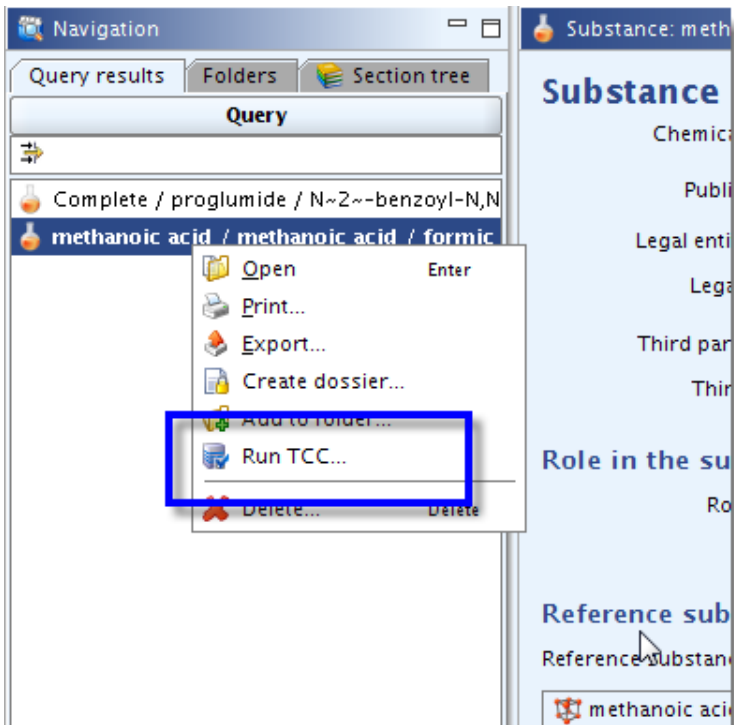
Navigation

Query results | Folders | Section tree

Query

Complete / proglumide / N~2~-benzoyl-N,N

methanoic acid / methanoic acid / formic

Open Enter
Print...
Export...
Create dossier...
Add to folder...
Run TCC...
Delete... Delete

Substance: meth

Substance

Chemica

Publi

Legal enti

Lega

Third par

Thir

Role in the su

Ro

Reference sub

Reference substanc

methanoic aci